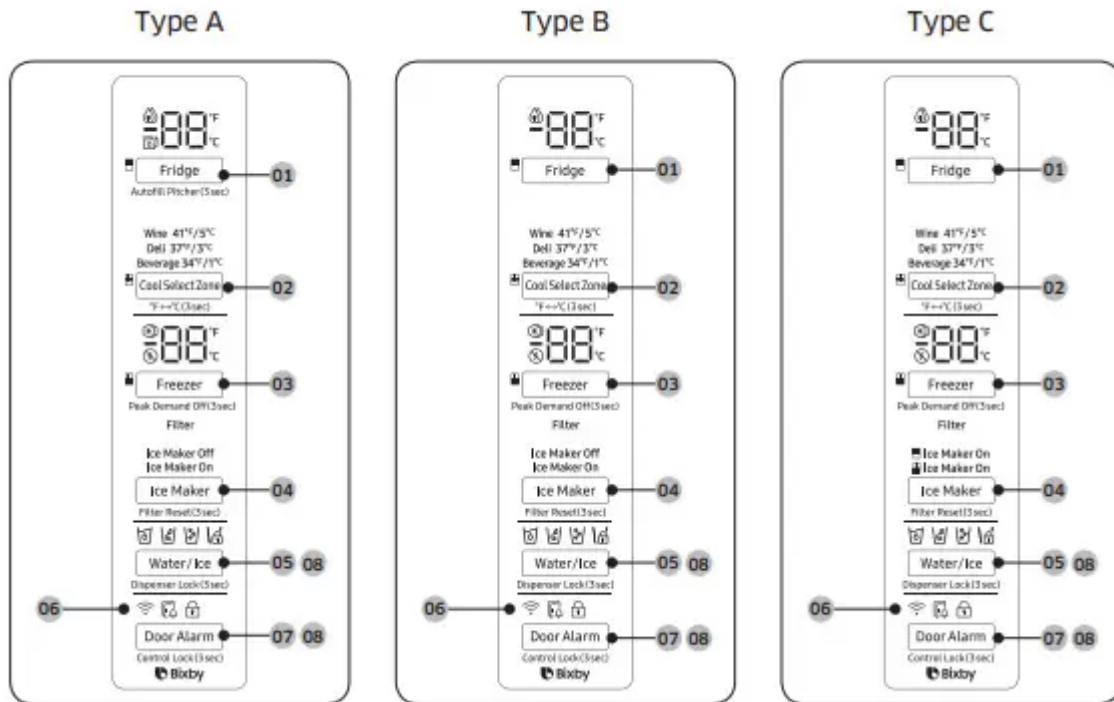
Type A

88 °F °C
Fridge
01
Autofill Pitcher(5sec)
Wine 41°F/5°C
Deli 37°F/3°C
Beverage 34°F/1°C
Cool Select Zone
02
°F↔°C(3sec)
88 °F °C
Freezer
03
Peak Demand Off(3sec)
Filter
Ice Maker Off
Ice Maker On
Ice Maker
04
Filter Reset(3sec)
Water/Ice
05 08
Dispenser Lock(3sec)
06
Door Alarm
07 08
Control Lock(3sec)
Bixby

Type B

88 °F °C
Fridge
01
Wine 41°F/5°C
Deli 37°F/3°C
Beverage 34°F/1°C
Cool Select Zone
02
°F↔°C(3sec)
88 °F °C
Freezer
03
Peak Demand Off(3sec)
Filter
Ice Maker Off
Ice Maker On
Ice Maker
04
Filter Reset(3sec)
Water/Ice
05 08
Dispenser Lock(3sec)
06
Door Alarm
07 08
Control Lock(3sec)
Bixby

Type C

88 °F °C
Fridge
01
Wine 41°F/5°C
Deli 37°F/3°C
Beverage 34°F/1°C
Cool Select Zone
02
°F↔°C(3sec)
88 °F °C
Freezer
03
Peak Demand Off(3sec)
Filter
Ice Maker On
Ice Maker On
Ice Maker
04
Filter Reset(3sec)
Water/Ice
05 08
Dispenser Lock(3sec)
06
Door Alarm
07 08
Control Lock(3sec)
Bixby